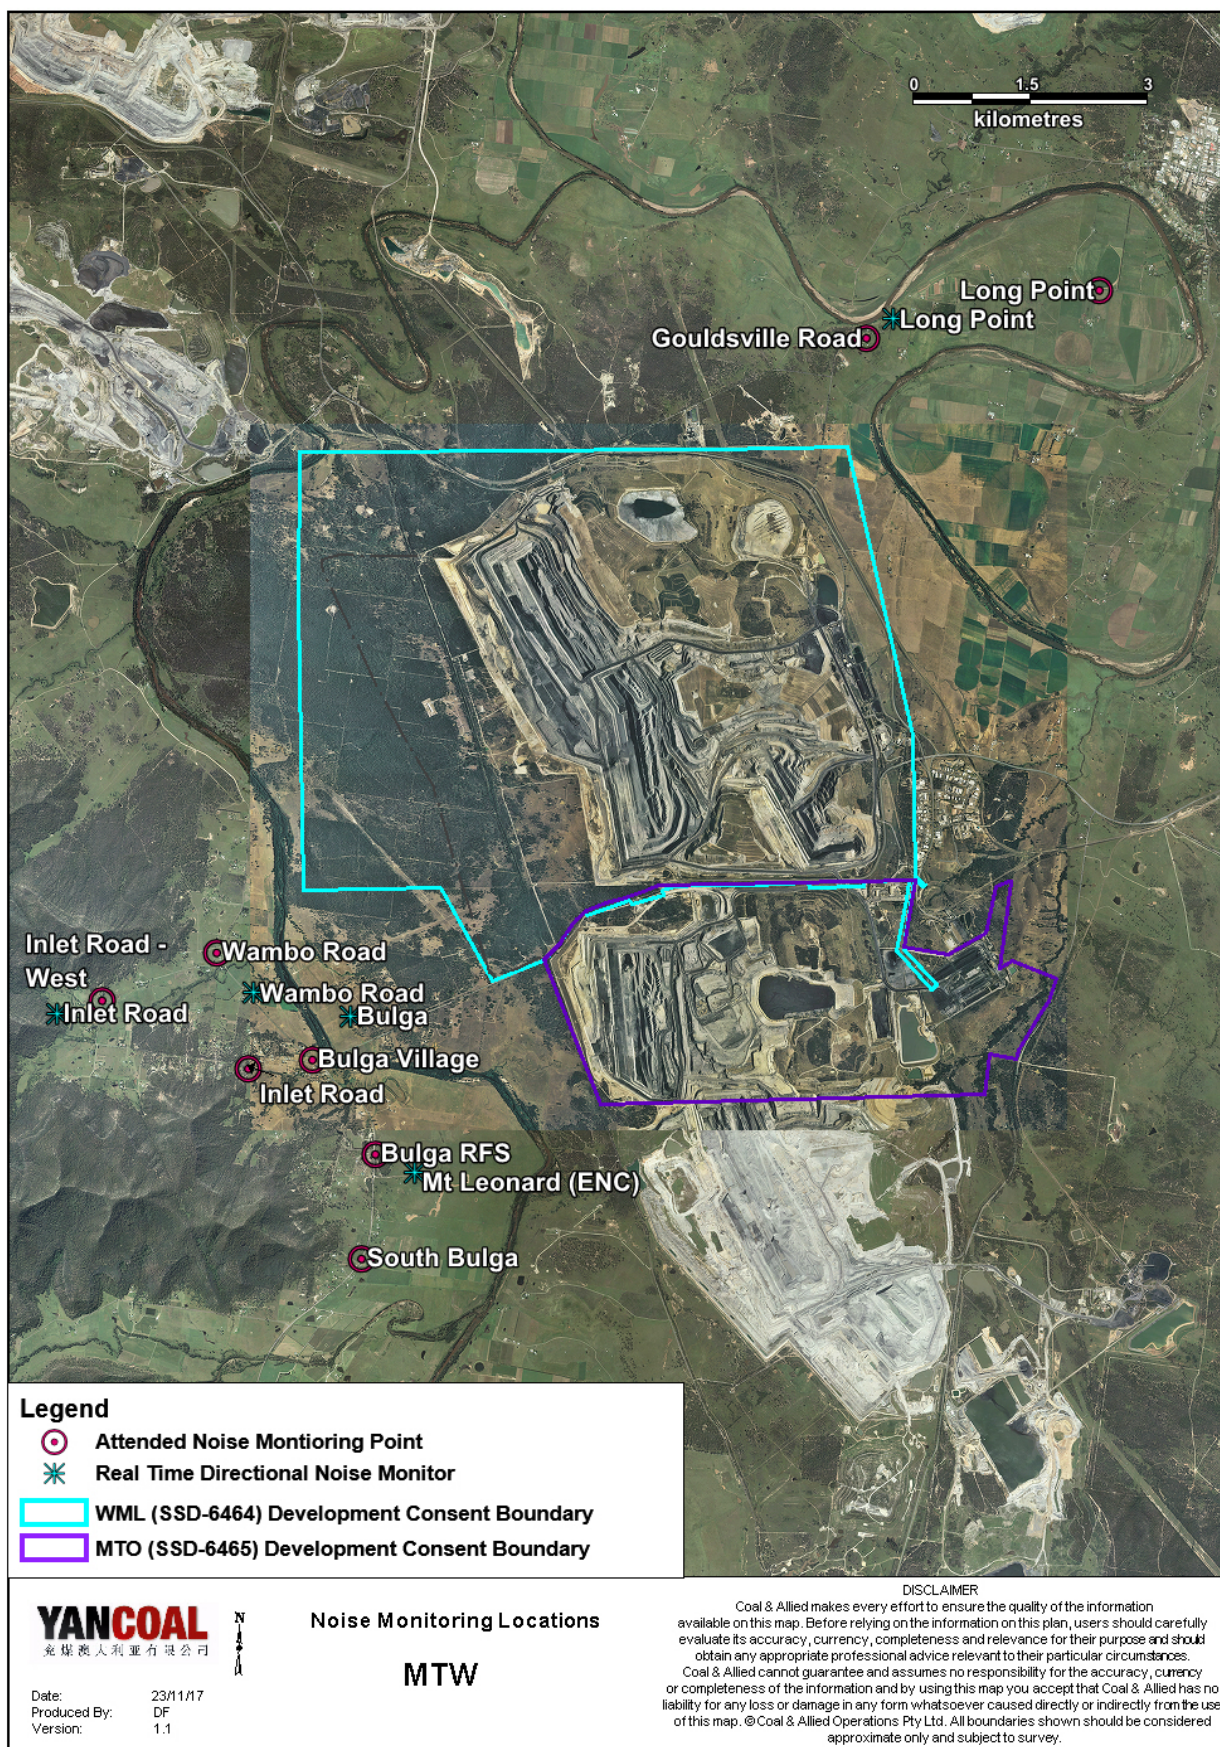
0 1.5 3
kilometres

Long Point
Long Point
Gouldsville Road

Inlet Road - West
Inlet Road
Wambo Road
Wambo Road
Bulga
Bulga Village
Inlet Road
Bulga RFS
Mt Leonard (ENC)
South Bulga

Legend
Attended Noise Montioring Point
Real Time Directional Noise Monitor
WML (SSD-6464) Development Consent Boundary
MTO (SSD-6465) Development Consent Boundary

YANCOAL
兗煤澳大利亚有限公司

N

Noise Monitoring Locations

MTW

Date: 23/11/17
Produced By: DF
Version: 1.1

DISCLAIMER
Coal & Allied makes every effort to ensure the quality of the information available on this map. Before relying on the information on this plan, users should carefully evaluate its accuracy, currency, completeness and relevance for their purpose and should obtain any appropriate professional advice relevant to their particular circumstances.
Coal & Allied cannot guarantee and assumes no responsibility for the accuracy, currency or completeness of the information and by using this map you accept that Coal & Allied has no liability for any loss or damage in any form whatsoever caused directly or indirectly from the use of this map. ©Coal & Allied Operations Pty Ltd. All boundaries shown should be considered approximate only and subject to survey.